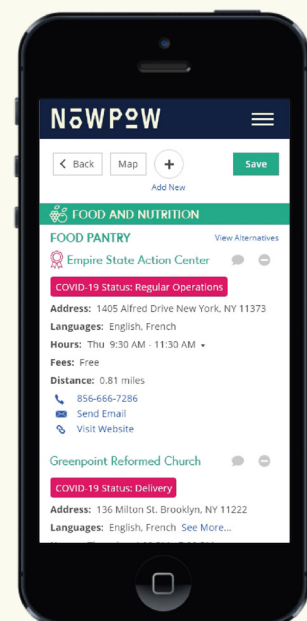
NOWPOW

< Back Map + Add New Save

FOOD AND NUTRITION

FOOD PANTRY View Alternatives

Empire State Action Center

COVID-19 Status: Regular Operations

Address: 1405 Alfred Drive New York, NY 11373

Languages: English, French

Hours: Thu 9:30 AM - 11:30 AM

Fees: Free

Distance: 0.81 miles

856-666-7286

Send Email

Visit Website

Greenpoint Reformed Church

COVID-19 Status: Delivery

Address: 136 Milton St. Brooklyn, NY 11222

Languages: English, French See More...

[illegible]